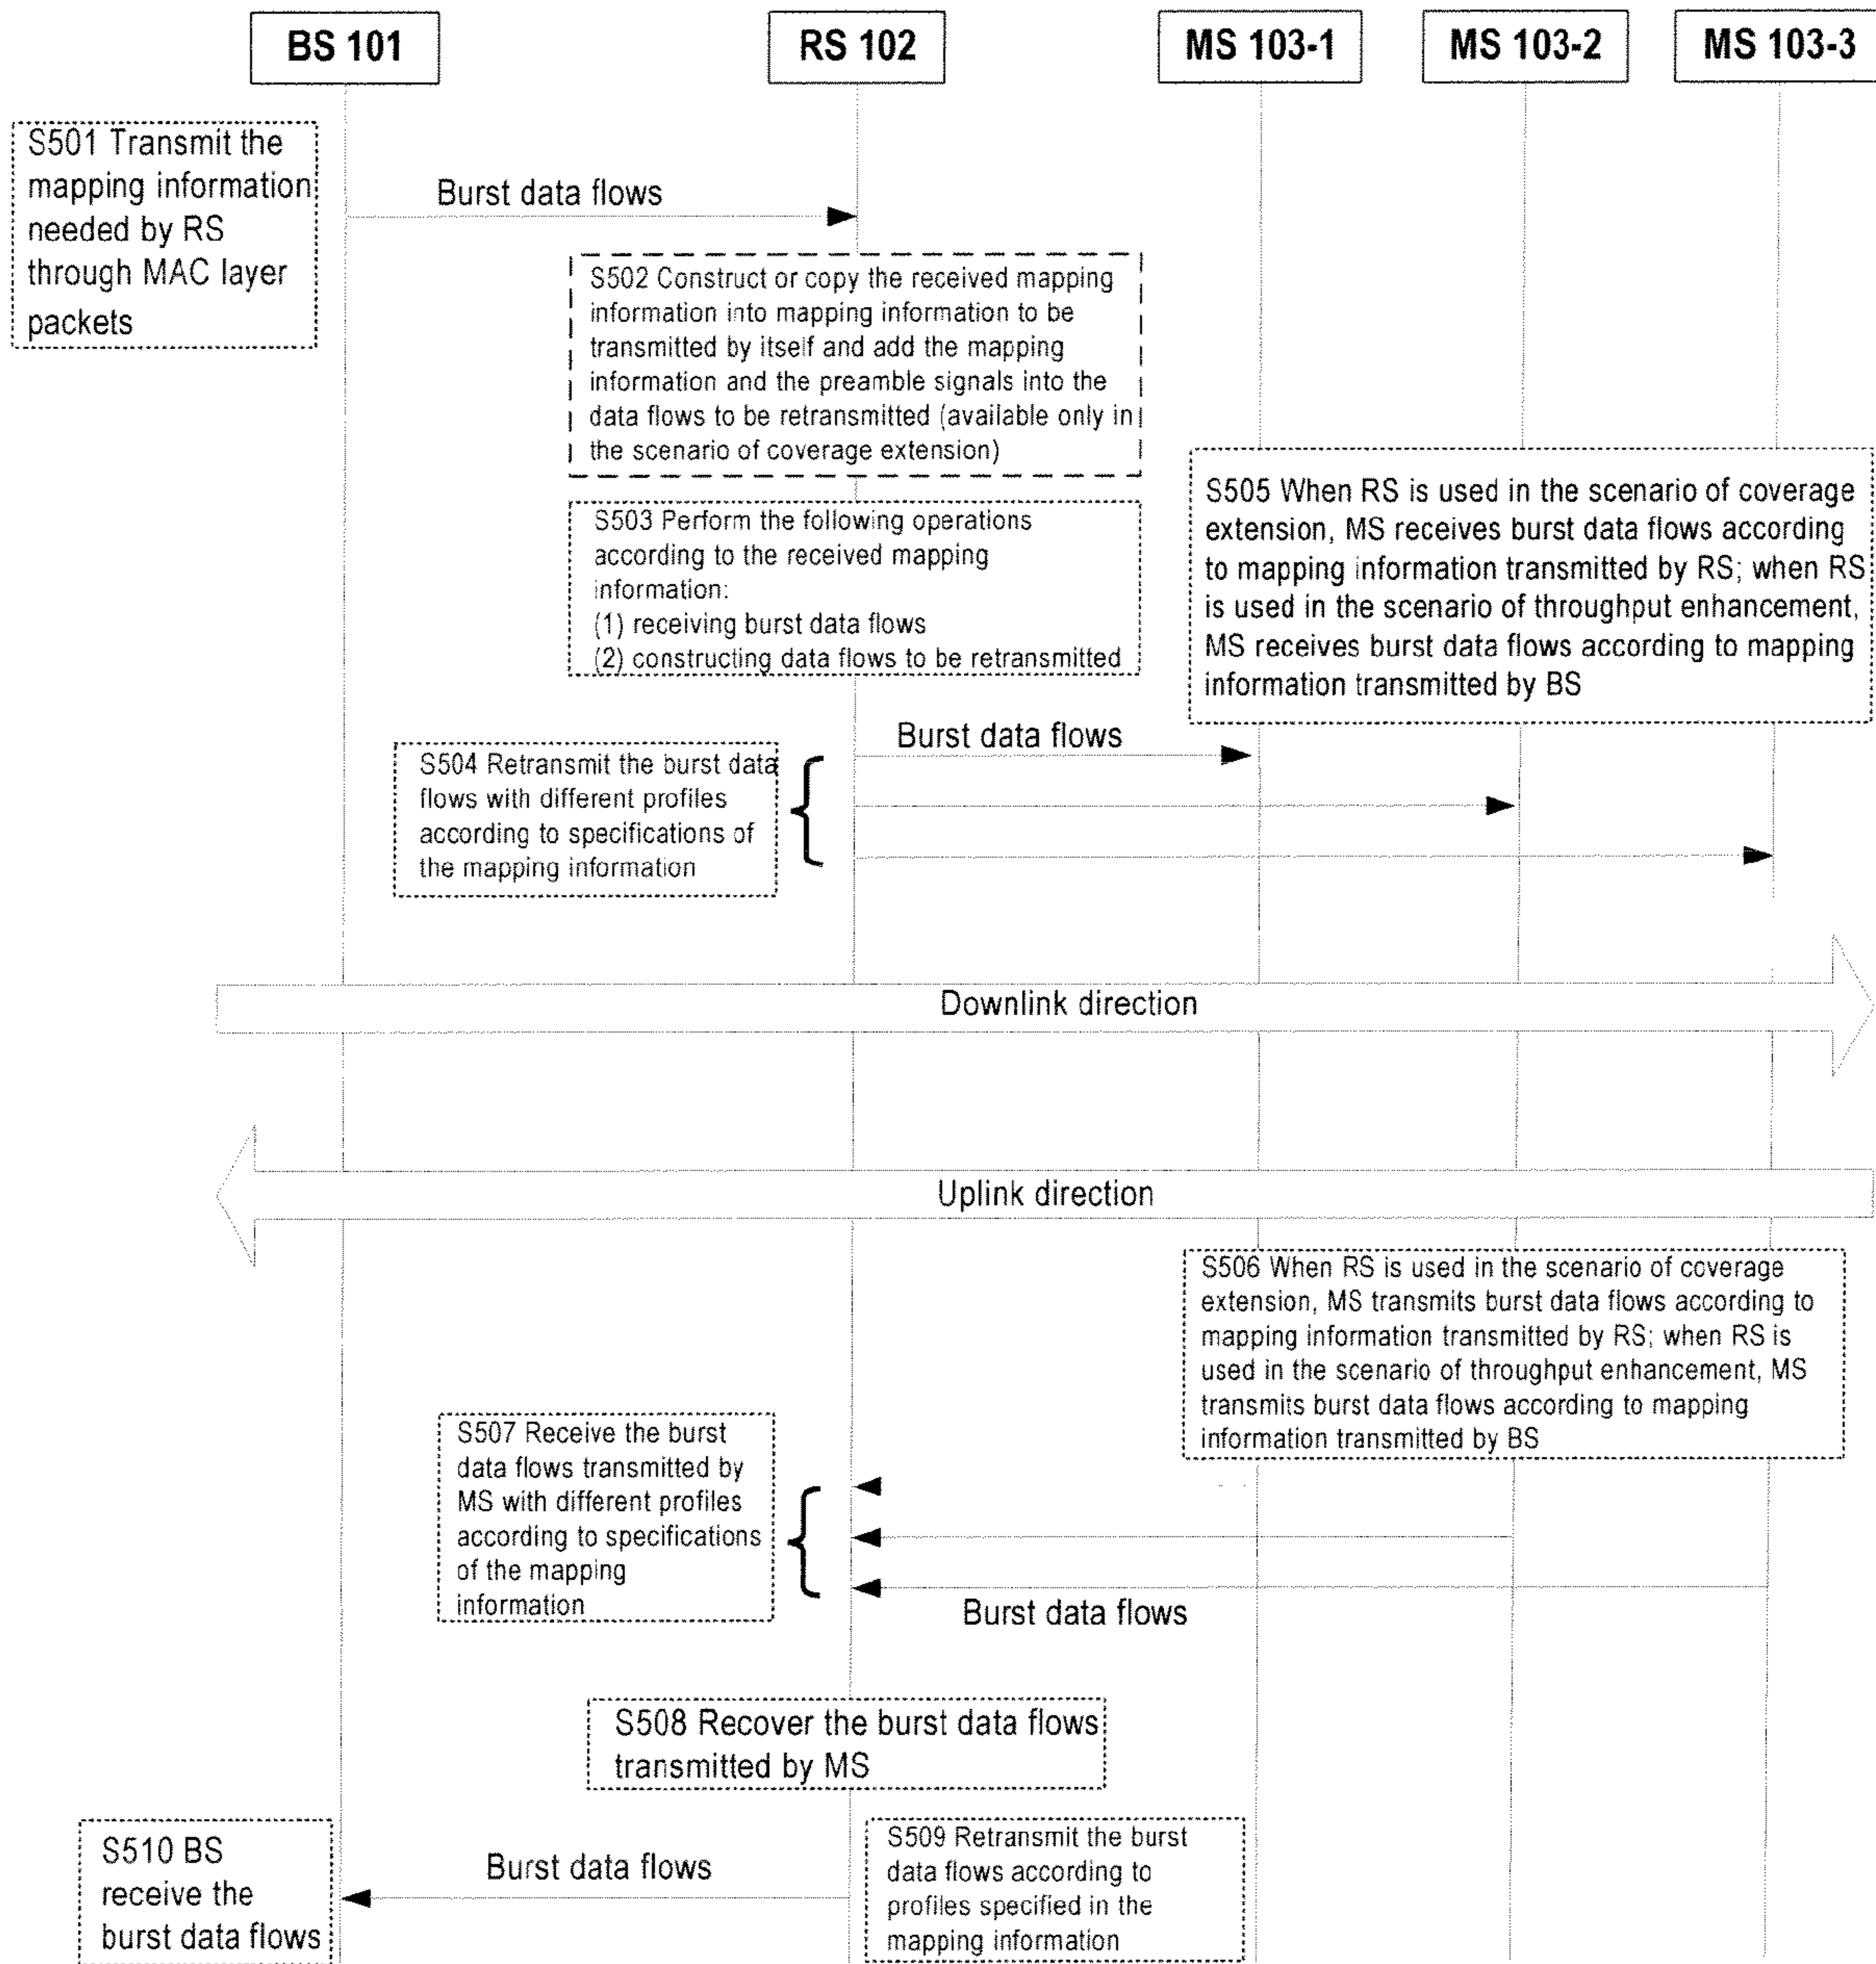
BS 101

RS 102

MS 103-1

MS 103-2

MS 103-3

S501 Transmit the mapping information needed by RS through MAC layer packets

Burst data flows

S502 Construct or copy the received mapping information into mapping information to be transmitted by itself and add the mapping information and the preamble signals into the data flows to be retransmitted (available only in the scenario of coverage extension)

S503 Perform the following operations according to the received mapping information:
(1) receiving burst data flows
(2) constructing data flows to be retransmitted

S505 When RS is used in the scenario of coverage extension, MS receives burst data flows according to mapping information transmitted by RS; when RS is used in the scenario of throughput enhancement, MS receives burst data flows according to mapping information transmitted by BS

Burst data flows

S504 Retransmit the burst data flows with different profiles according to specifications of the mapping information

Downlink direction

Uplink direction

S506 When RS is used in the scenario of coverage extension, MS transmits burst data flows according to mapping information transmitted by RS; when RS is used in the scenario of throughput enhancement, MS transmits burst data flows according to mapping information transmitted by BS

S507 Receive the burst data flows transmitted by MS with different profiles according to specifications of the mapping information

Burst data flows

S508 Recover the burst data flows transmitted by MS

S510 BS receive the burst data flows

Burst data flows

S509 Retransmit the burst data flows according to profiles specified in the mapping information